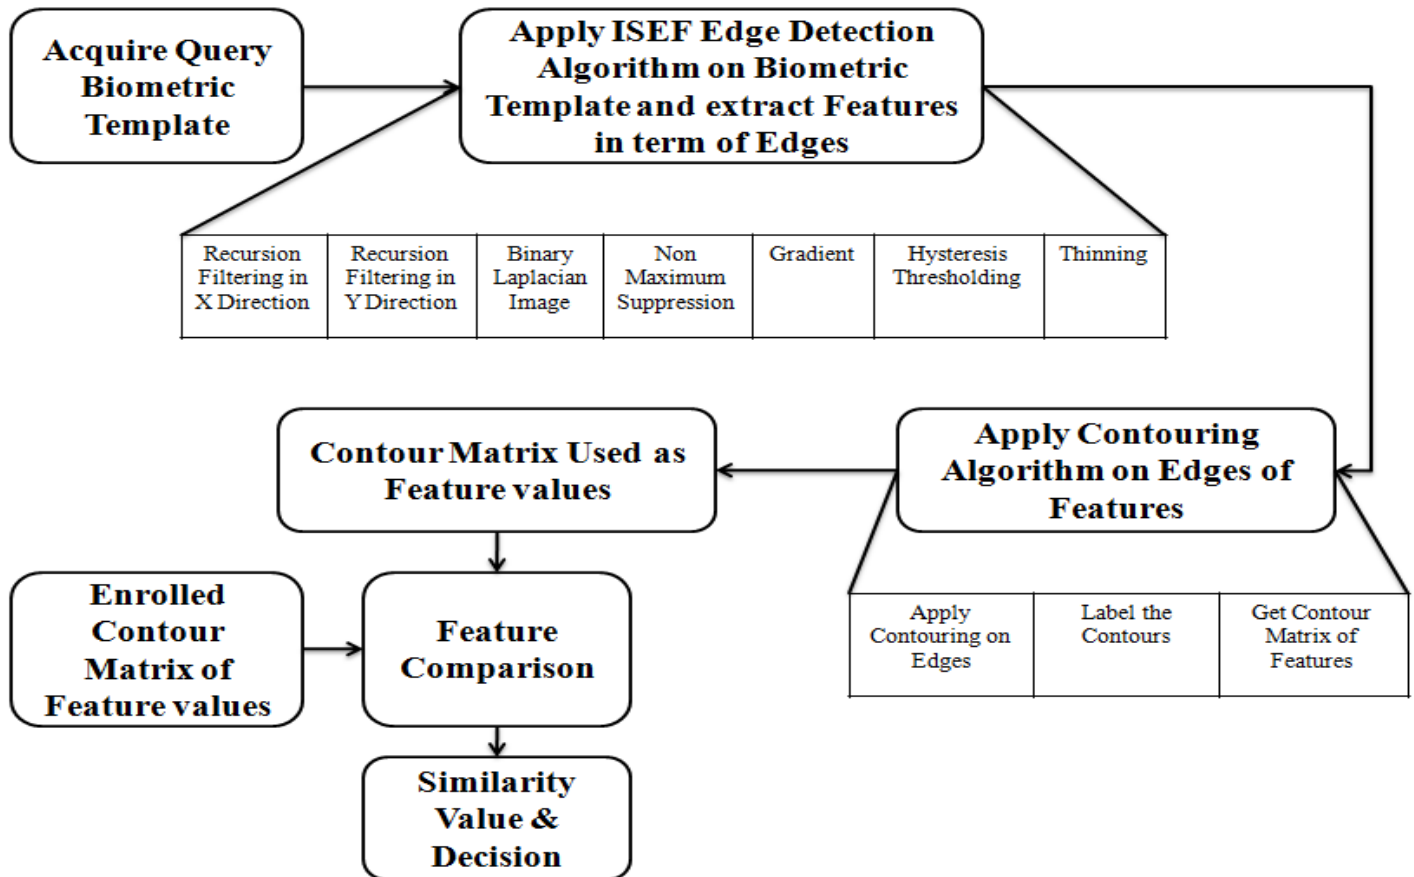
Acquire Query Biometric Template

Apply ISEF Edge Detection Algorithm on Biometric Template and extract Features in term of Edges

| Recursion Filtering in X Direction | Recursion Filtering in Y Direction | Binary Laplacian Image | Non Maximum Suppression | Gradient | Hysteresis Thresholding | Thinning |
|---|---|---|---|---|---|---|

Apply Contouring Algorithm on Edges of Features

| Apply Contouring on Edges | Label the Contours | Get Contour Matrix of Features |
|---|---|---|

Contour Matrix Used as Feature values

Enrolled Contour Matrix of Feature values

Feature Comparison

Similarity Value & Decision